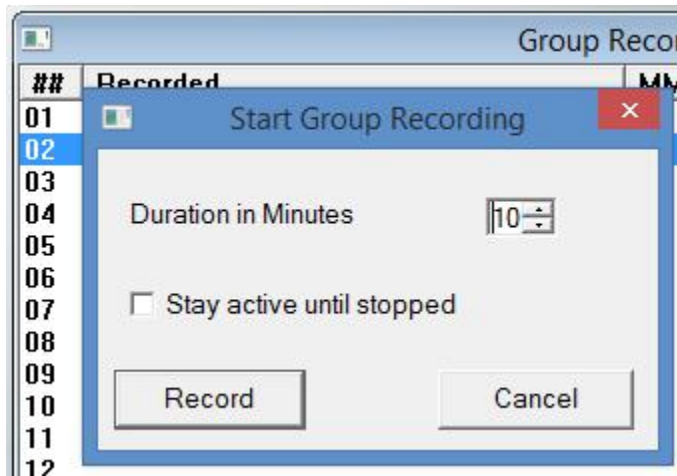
Group Reco

| ## | Recorded | M |
|---|---|---|
| 01 | | |
| 02 | | |
| 03 | | |
| 04 | | |
| 05 | | |
| 06 | | |
| 07 | | |
| 08 | | |
| 09 | | |
| 10 | | |
| 11 | | |
| 12 | | |

Start Group Recording

×

Duration in Minutes

10

Stay active until stopped

Record

Cancel